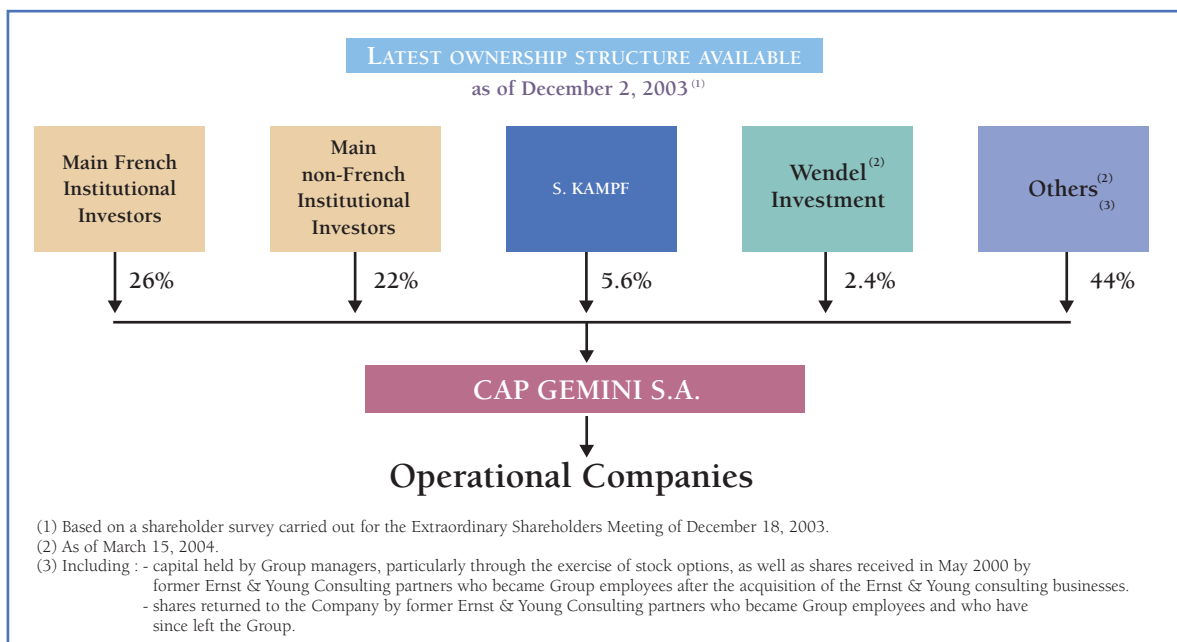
LATEST OWNERSHIP STRUCTURE AVAILABLE
as of December 2, 2003$^{(1)}$

Main French Institutional Investors

Main non-French Institutional Investors

S. KAMPF

Wendel$^{(2)}$ Investment

Others$^{(2)}_{(3)}$

26%

22%

5.6%

2.4%

44%

CAP GEMINI S.A.

Operational Companies

(1) Based on a shareholder survey carried out for the Extraordinary Shareholders Meeting of December 18, 2003.
(2) As of March 15, 2004.
(3) Including : - capital held by Group managers, particularly through the exercise of stock options, as well as shares received in May 2000 by former Ernst & Young Consulting partners who became Group employees after the acquisition of the Ernst & Young consulting businesses.
- shares returned to the Company by former Ernst & Young Consulting partners who became Group employees and who have since left the Group.